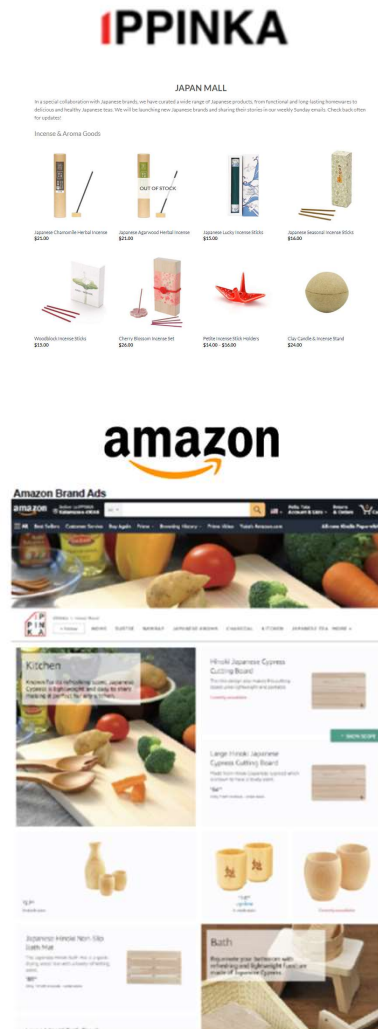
IPPINKA

JAPAN MALL

In a special collaboration with Japanese brands, we have curated a wide range of Japanese products, from functional and long lasting homewares to delicious and healthy Japanese teas. We will be launching new Japanese brands and sharing their stories in our weekly Sunday emails. Check back often for updates!

Incense & Aroma Goods

OUT OF STOCK

Japanese Chamomile Herbal Incense
$21.00

Japanese Agarwood Herbal Incense
$21.00

Japanese Lucky Incense Sticks
$15.00

Japanese Seasonal Incense Sticks
$16.00

Woodblock Incense Sticks
$15.00

Cherry Blossom Incense Set
$26.00

Petite Incense Stick Holders
$14.00 - $16.00

Clay Candle & Incense Stand
$24.00

amazon

Amazon Brand Ads

amazon

All

Best Sellers

Prime

Prime Video

IPPINKA

Home

Kitchen

Hinoki Japanese Cypress Cutting Board

Large Hinoki Japanese Cypress Cutting Board

Japanese Hinoki Non Slip Bath Mat

Bath